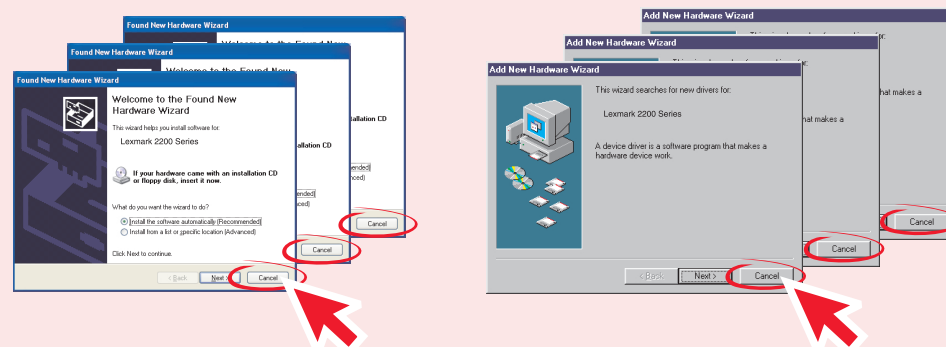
Found New Hardware Wizard

Welcome to the Found New

Found New Hardware Wizard

Welcome to the Found New

Found New Hardware Wizard

Welcome to the Found New Hardware Wizard

This wizard helps you install software for:

Lexmark 2200 Series

If your hardware came with an installation CD or floppy disk, insert it now.

What do you want the wizard to do?

Install the software automatically (Recommended)

Install from a list or specific location (Advanced)

Click Next to continue.

< Back Next > Cancel

Cancel

Cancel

Add New Hardware Wizard

Add New Hardware Wizard

Add New Hardware Wizard

This wizard searches for new drivers for:

Lexmark 2200 Series

A device driver is a software program that makes a hardware device work.

< Back Next > Cancel

Cancel

Cancel